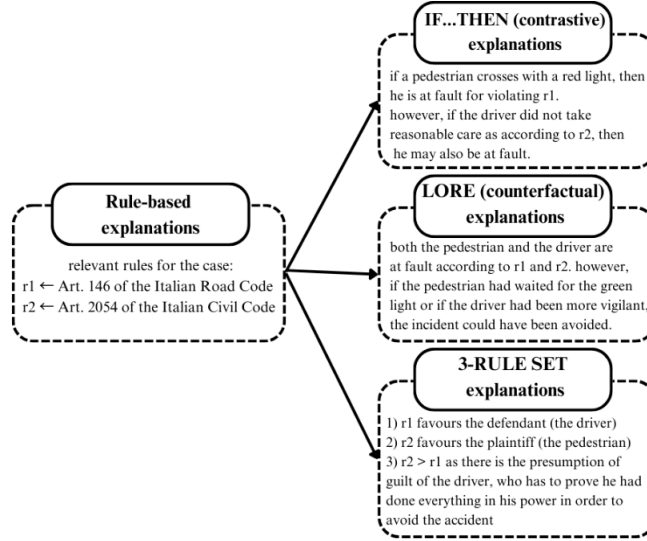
Rule-based explanations

relevant rules for the case:
r1 ← Art. 146 of the Italian Road Code
r2 ← Art. 2054 of the Italian Civil Code

IF...THEN (contrastive) explanations

if a pedestrian crosses with a red light, then he is at fault for violating r1. however, if the driver did not take reasonable care as according to r2, then he may also be at fault.

LORE (counterfactual) explanations

both the pedestrian and the driver are at fault according to r1 and r2. however, if the pedestrian had waited for the green light or if the driver had been more vigilant, the incident could have been avoided.

3-RULE SET explanations

1) r1 favours the defendant (the driver)
2) r2 favours the plaintiff (the pedestrian)
3) r2 > r1 as there is the presumption of guilt of the driver, who has to prove he had done everything in his power in order to avoid the accident